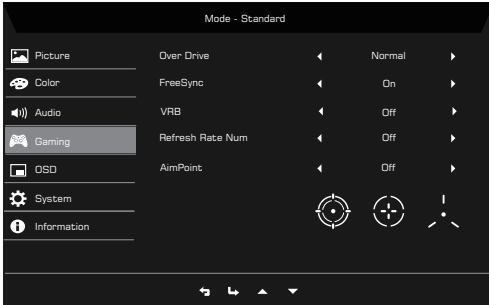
Mode - Standard

Picture
Color
Audio
Gaming
OSD
System
Information

| | | | |
|---|---|---|---|
| Over Drive | ◄ | Normal | ► |
| FreeSync | ◄ | On | ► |
| VRB | ◄ | Off | ► |
| Refresh Rate Num | ◄ | Off | ► |
| AimPoint | ◄ | Off | ► |